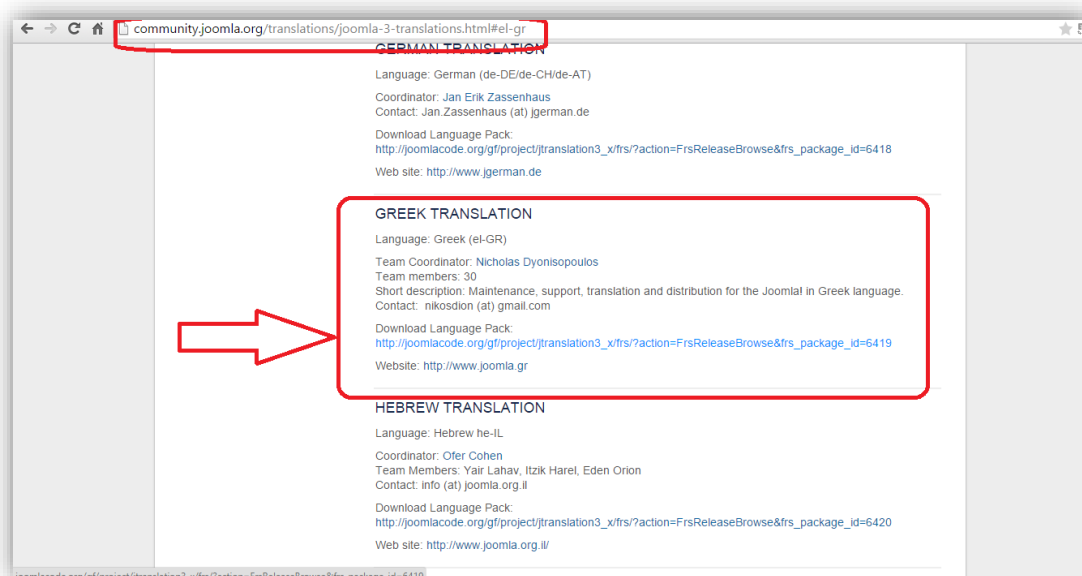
community.joomla.org/translations/joomla-3-translations.html#el-gr

GERMAN TRANSLATION

Language: German (de-DE/de-CH/de-AT)

Coordinator: Jan Erik Zassenhaus
Contact: Jan.Zassenhaus (at) jgerman.de

Download Language Pack:
http://joomlacode.org/gf/project/jtranslation3_x/frs/?action=FrsReleaseBrowse&frs_package_id=6418

Web site: http://www.jgerman.de

GREEK TRANSLATION

Language: Greek (el-GR)

Team Coordinator: Nicholas Dyonisopoulos
Team members: 30
Short description: Maintenance, support, translation and distribution for the Joomla! in Greek language.
Contact: nikosdion (at) gmail.com

Download Language Pack:
http://joomlacode.org/gf/project/jtranslation3_x/frs/?action=FrsReleaseBrowse&frs_package_id=6419

Website: http://www.joomla.gr

HEBREW TRANSLATION

Language: Hebrew he-IL

Coordinator: Ofer Cohen
Team Members: Yair Lahav, Itzik Harel, Eden Orion
Contact: info (at) joomla.org.il

Download Language Pack:
http://joomlacode.org/gf/project/jtranslation3_x/frs/?action=FrsReleaseBrowse&frs_package_id=6420

Web site: http://www.joomla.org.il/

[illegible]